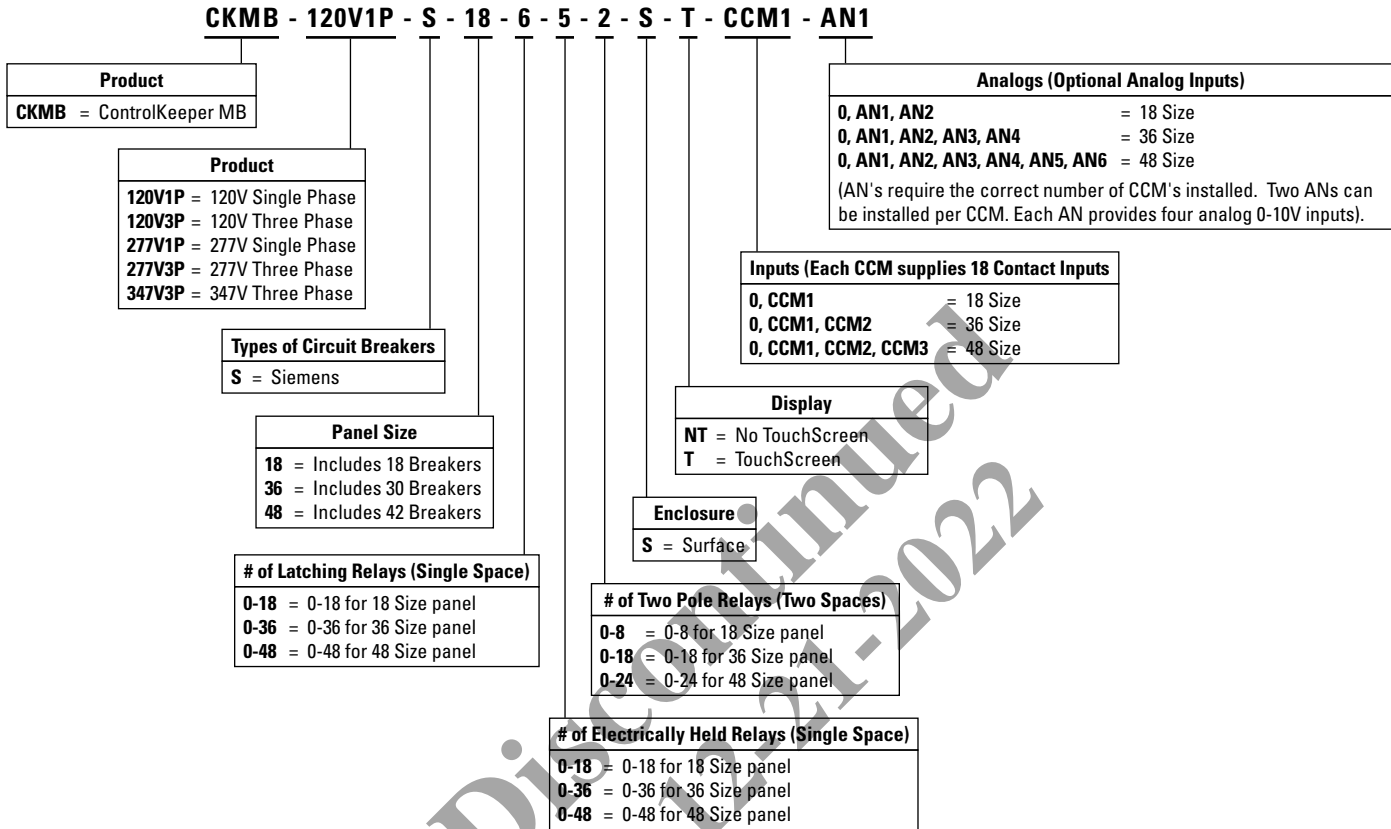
CKMB - 120V1P - S - 18 - 6 - 5 - 2 - S - T - CCM1 - AN1

Product
CKMB = ControlKeeper MB

Product
120V1P = 120V Single Phase
120V3P = 120V Three Phase
277V1P = 277V Single Phase
277V3P = 277V Three Phase
347V3P = 347V Three Phase

Types of Circuit Breakers
S = Siemens

Panel Size
18 = Includes 18 Breakers
36 = Includes 30 Breakers
48 = Includes 42 Breakers

# of Latching Relays (Single Space)
0-18 = 0-18 for 18 Size panel
0-36 = 0-36 for 36 Size panel
0-48 = 0-48 for 48 Size panel

Analogs (Optional Analog Inputs)
0, AN1, AN2 = 18 Size
0, AN1, AN2, AN3, AN4 = 36 Size
0, AN1, AN2, AN3, AN4, AN5, AN6 = 48 Size
(AN's require the correct number of CCM's installed. Two ANs can be installed per CCM. Each AN provides four analog 0-10V inputs).

Inputs (Each CCM supplies 18 Contact Inputs
0, CCM1 = 18 Size
0, CCM1, CCM2 = 36 Size
0, CCM1, CCM2, CCM3 = 48 Size

Display
NT = No TouchScreen
T = TouchScreen

Enclosure
S = Surface

# of Two Pole Relays (Two Spaces)
0-8 = 0-8 for 18 Size panel
0-18 = 0-18 for 36 Size panel
0-24 = 0-24 for 48 Size panel

# of Electrically Held Relays (Single Space)
0-18 = 0-18 for 18 Size panel
0-36 = 0-36 for 36 Size panel
0-48 = 0-48 for 48 Size panel

Discontinued
12-21-2022